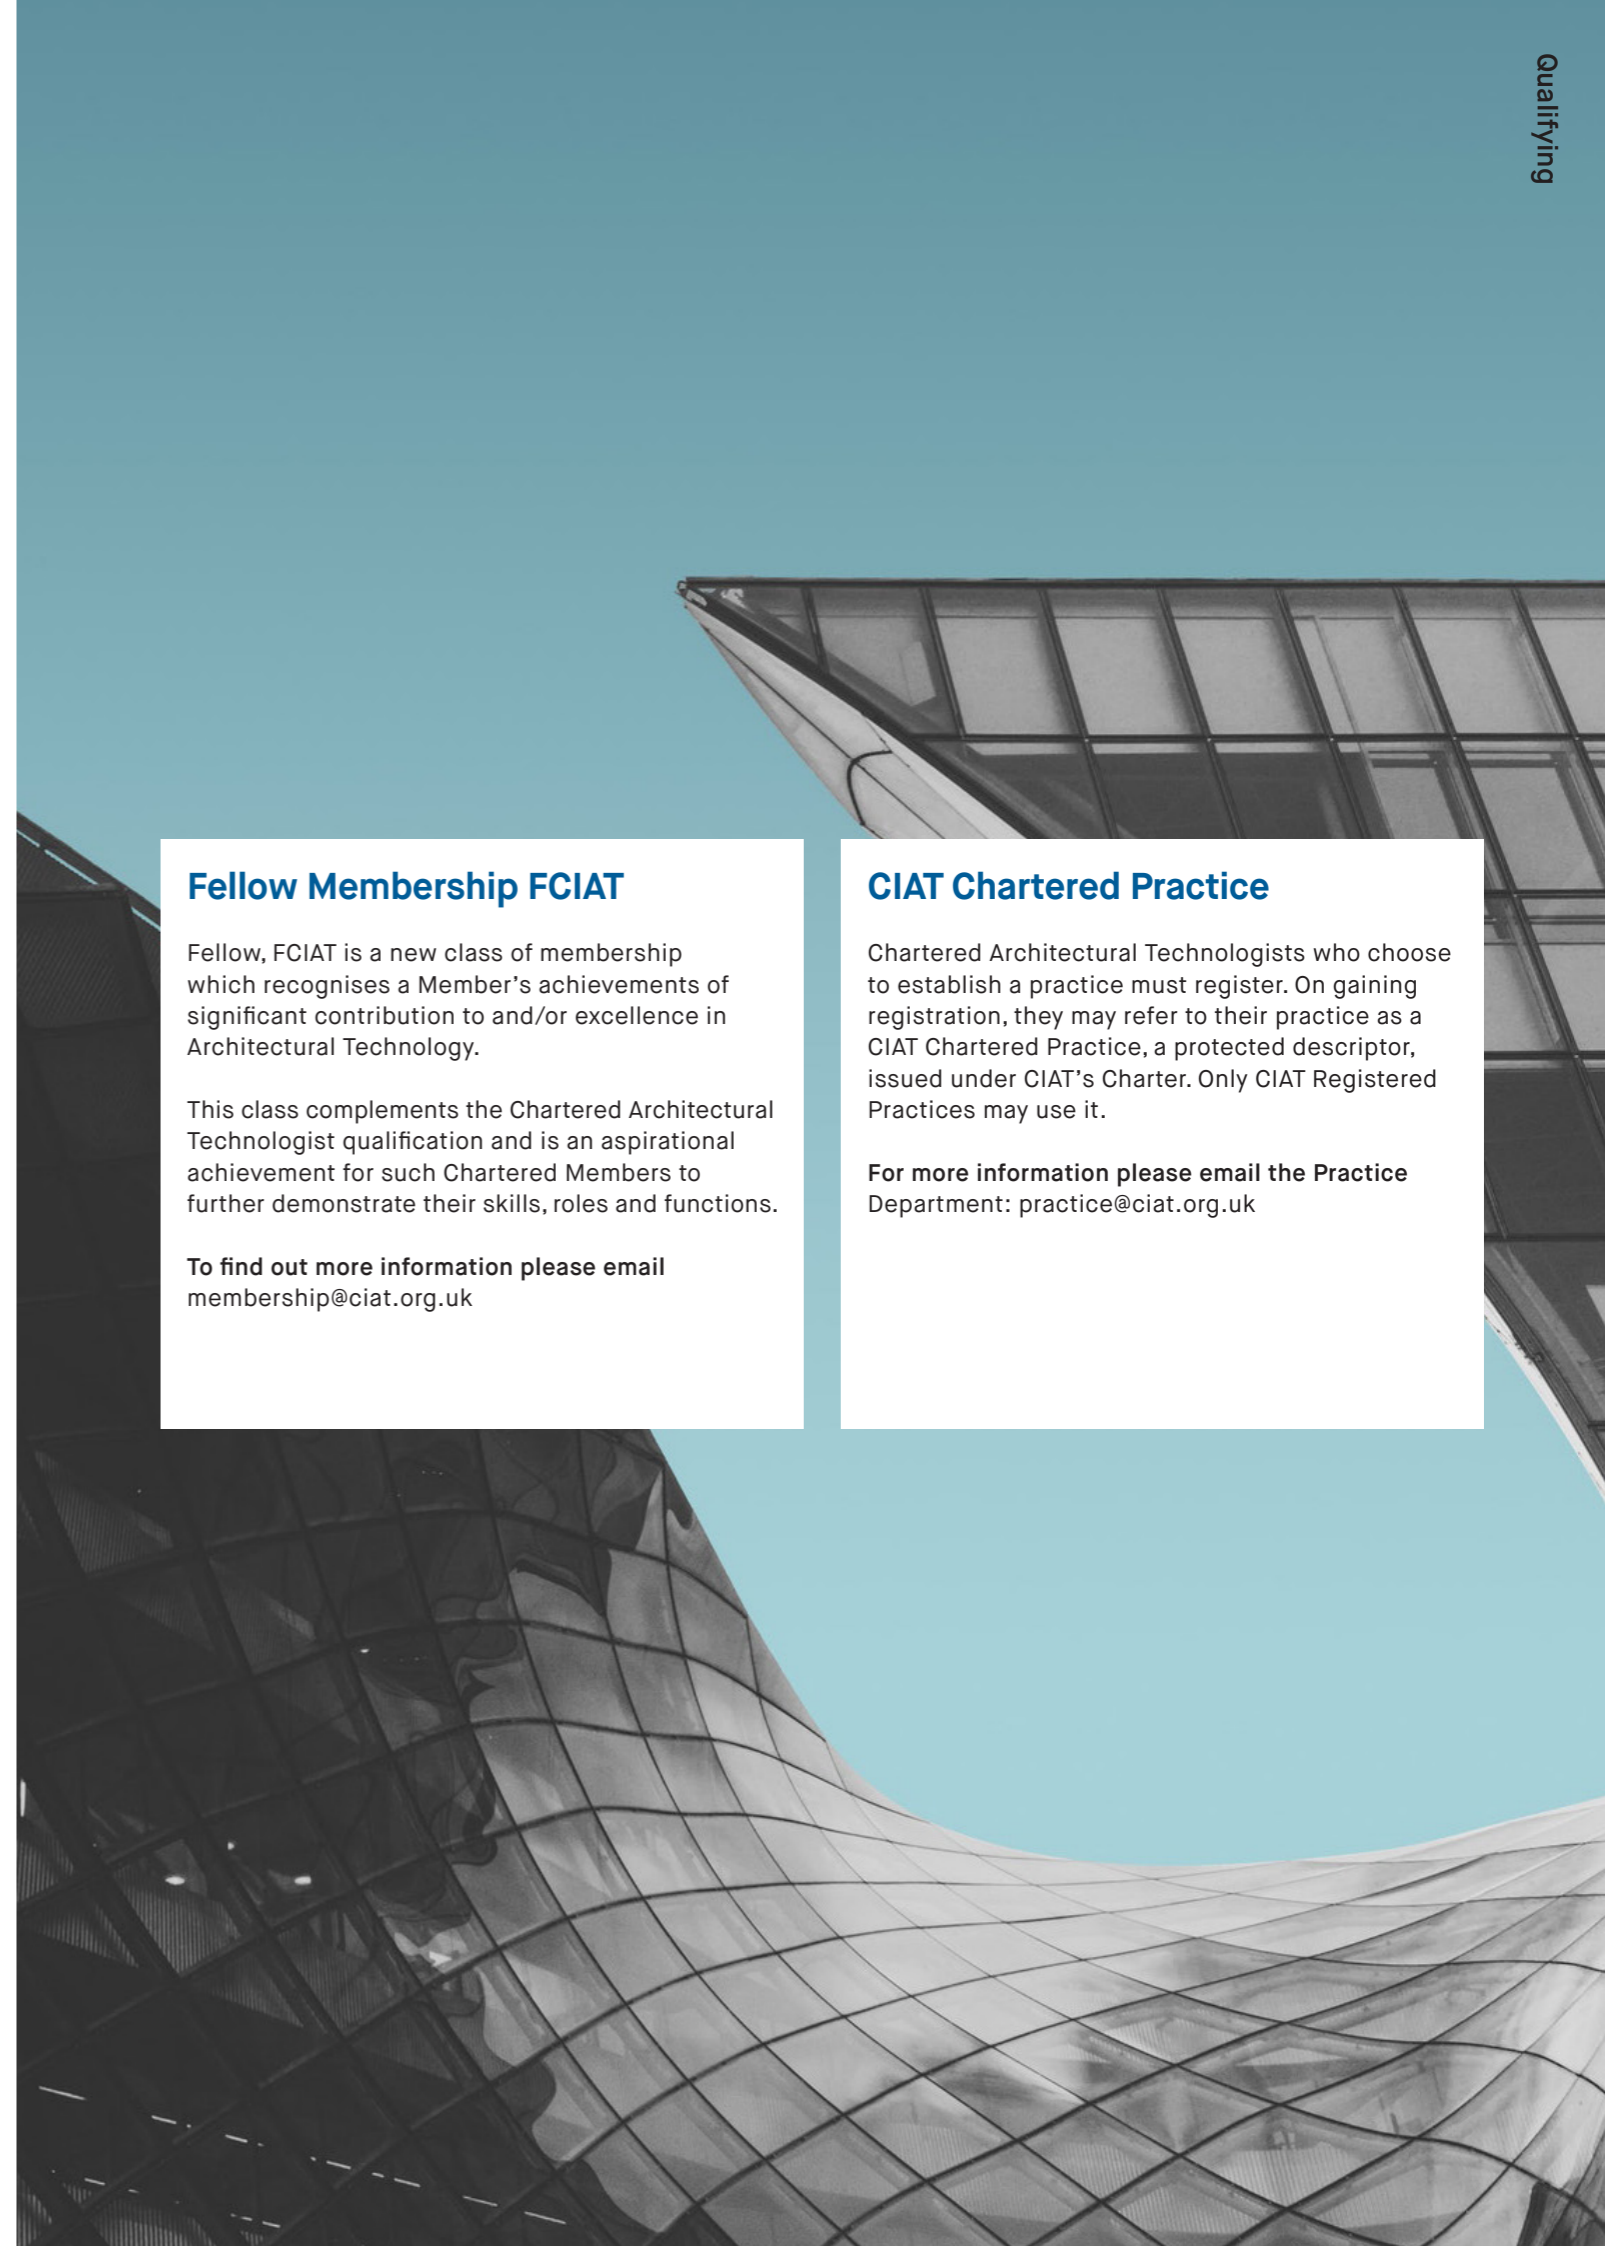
Qualifying

Fellow Membership FCIAT

Fellow, FCIAT is a new class of membership which recognises a Member's achievements of significant contribution to and/or excellence in Architectural Technology.

This class complements the Chartered Architectural Technologist qualification and is an aspirational achievement for such Chartered Members to further demonstrate their skills, roles and functions.

To find out more information please email membership@ciat.org.uk

CIAT Chartered Practice

Chartered Architectural Technologists who choose to establish a practice must register. On gaining registration, they may refer to their practice as a CIAT Chartered Practice, a protected descriptor, issued under CIAT's Charter. Only CIAT Registered Practices may use it.

For more information please email the Practice Department: practice@ciat.org.uk